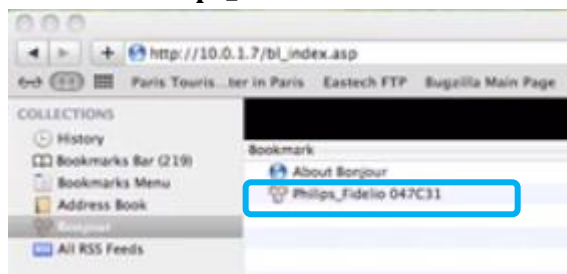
http://10.0.1.7/bl_index.asp

Paris Touris...ter in Paris Eastech FTP Bugzilla Main Page

COLLECTIONS
History
Bookmarks Bar (219)
Bookmarks Menu
Address Book
Bonjour
All RSS Feeds

Bookmark
About Bonjour
Philips_Fidelio 047C31